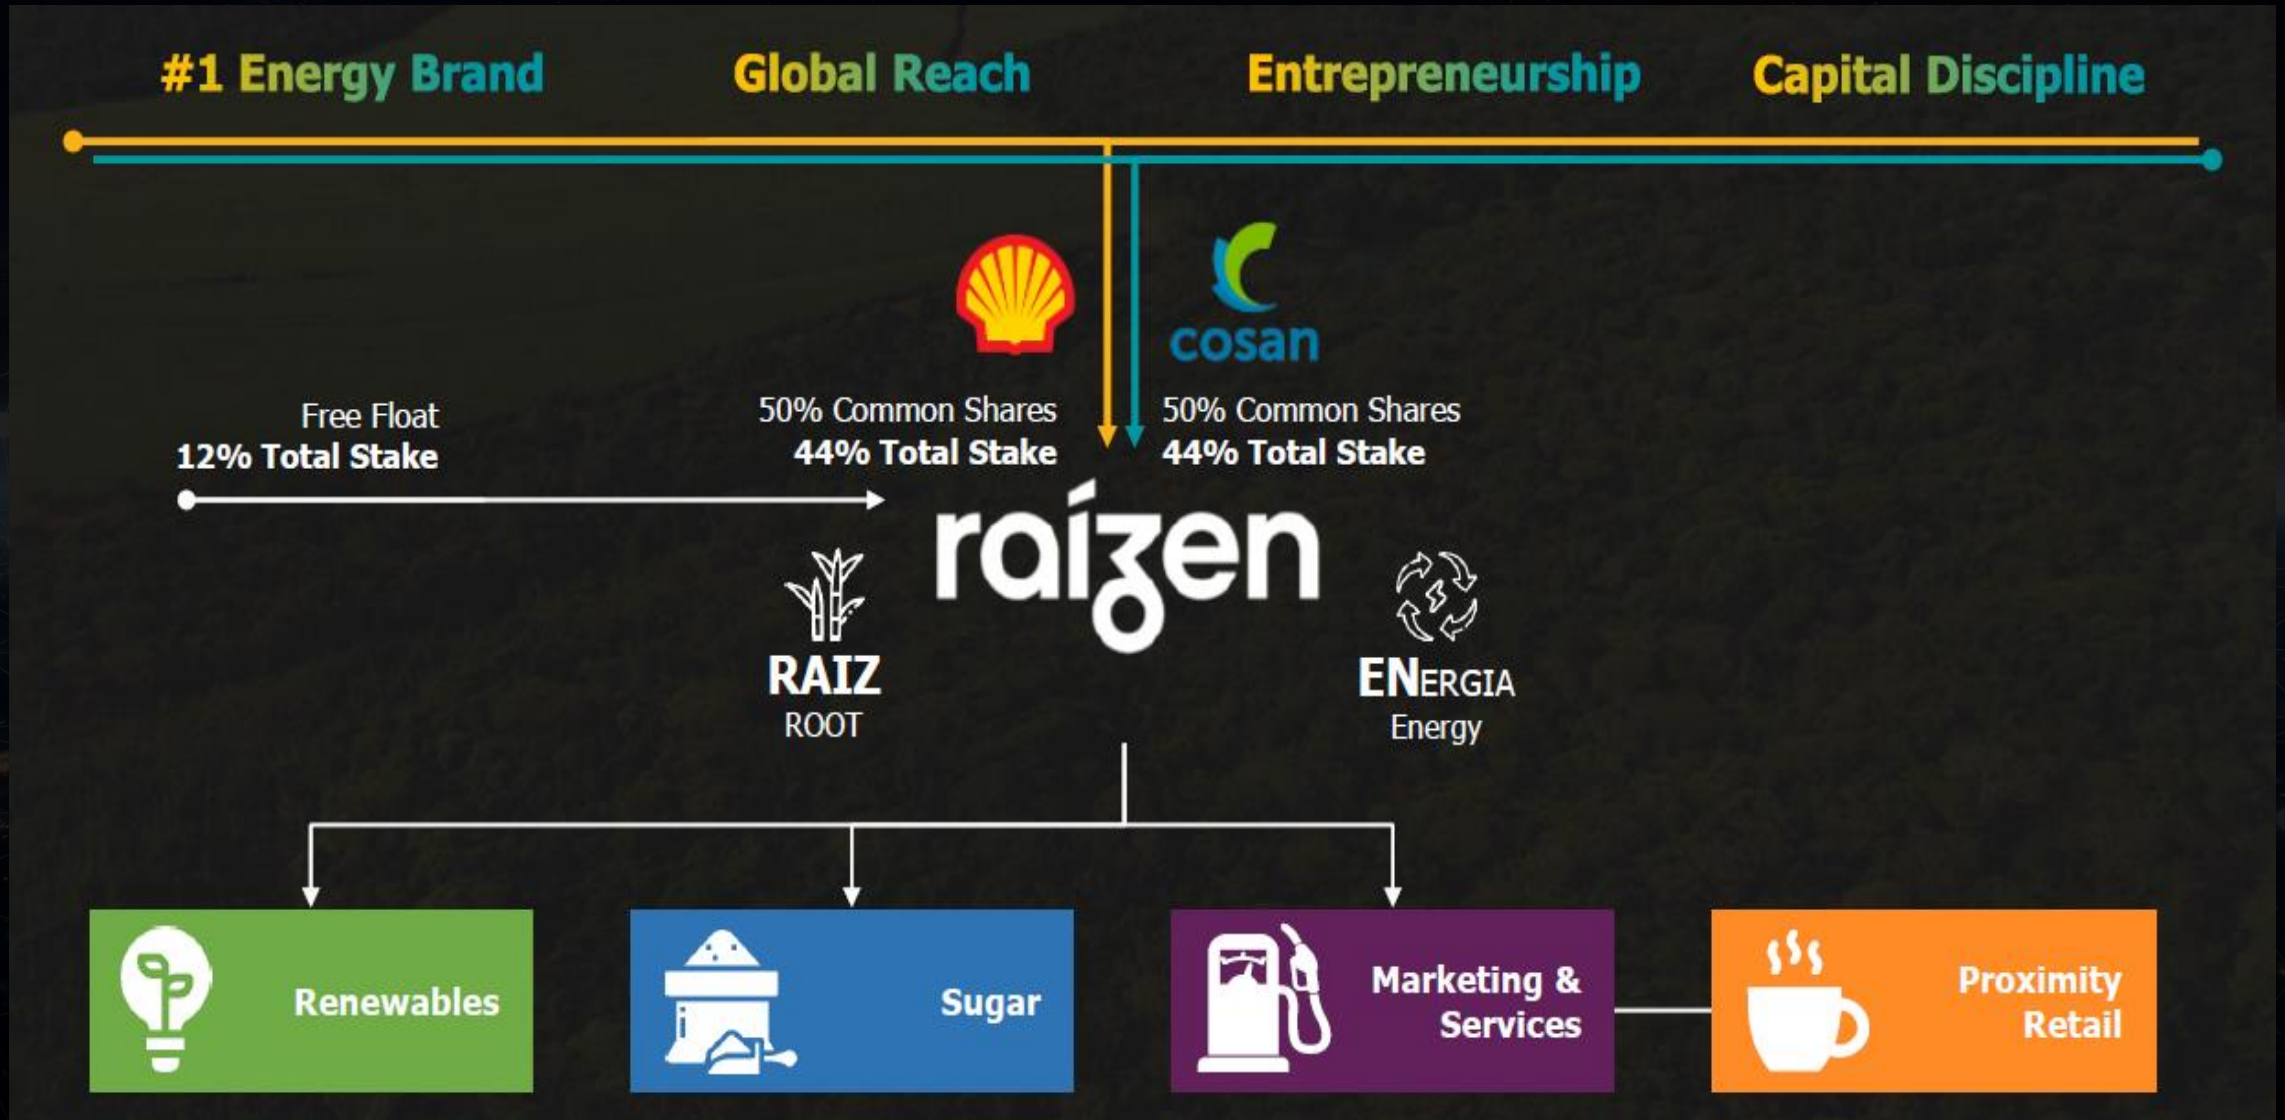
#1 Energy Brand Global Reach Entrepreneurship Capital Discipline

cosan

Free Float
12% Total Stake

50% Common Shares
44% Total Stake

50% Common Shares
44% Total Stake

raízen

RAIZ
ROOT

ENERGIA
Energy

Renewables

Sugar

Marketing & Services

Proximity Retail